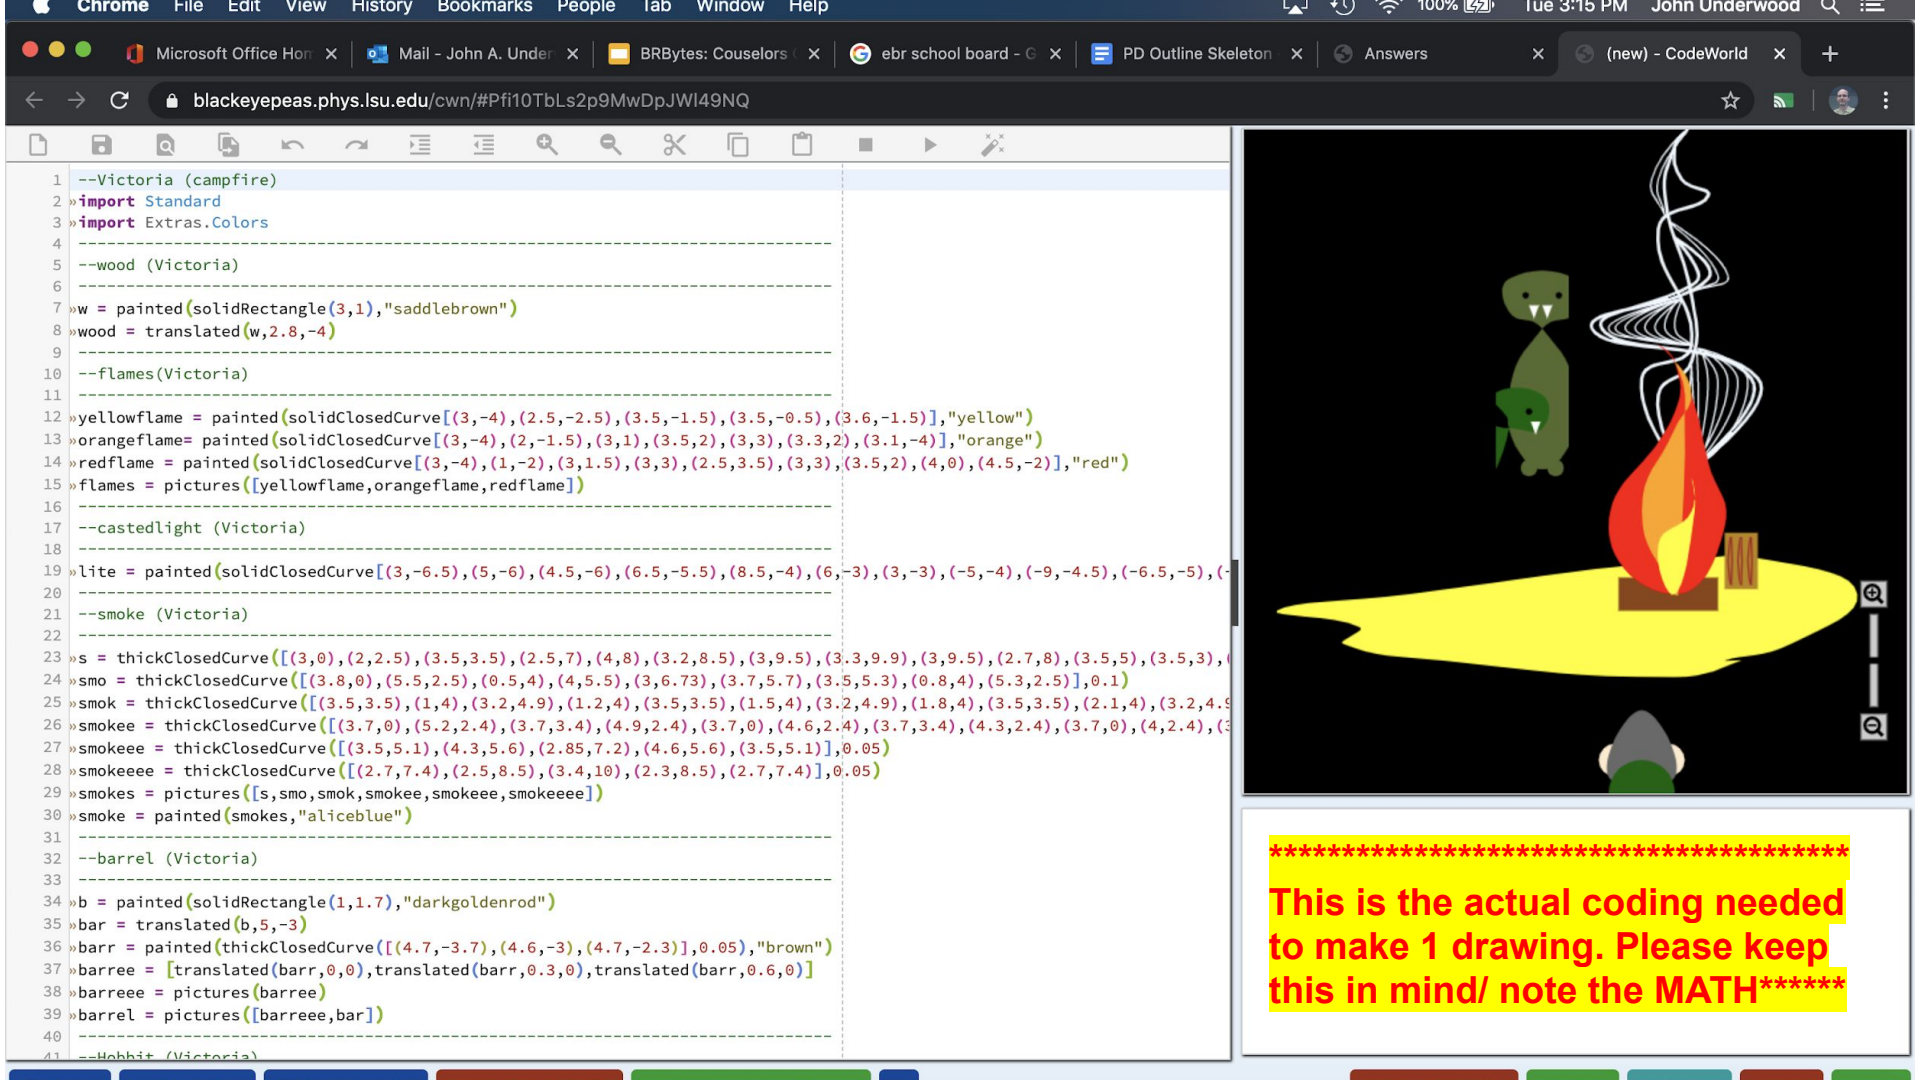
Chrome File Edit View History Bookmarks People Tab Window Help 100% Tue 3:15 PM John Underwood

Microsoft Office Hom × Mail - John A. Under × BRBytes: Couselors × ebr school board - G × PD Outline Skeleton × Answers × (new) - CodeWorld × +

blackeyepeas.phys.lsu.edu/cwn/#Pfi10TbLs2p9MwDpJWI49NQ

1 --Victoria (campfire)
2 import Standard
3 import Extras.Colors
4 -------------------------------------------------------------------------------
5 --wood (Victoria)
6 -------------------------------------------------------------------------------
7 w = painted(solidRectangle(3,1),"saddlebrown")
8 wood = translated(w,2.8,-4)
9 -------------------------------------------------------------------------------
10 --flames(Victoria)
11 -------------------------------------------------------------------------------
12 yellowflame = painted(solidClosedCurve[(3,-4),(2.5,-2.5),(3.5,-1.5),(3.5,-0.5),(3.6,-1.5)],"yellow")
13 orangeflame= painted(solidClosedCurve[(3,-4),(2,-1.5),(3,1),(3.5,2),(3,3),(3.3,2),(3.1,-4)],"orange")
14 redflame = painted(solidClosedCurve[(3,-4),(1,-2),(3,1.5),(3,3),(2.5,3.5),(3,3),(3.5,2),(4,0),(4.5,-2)],"red")
15 flames = pictures([yellowflame,orangeflame,redflame])
16 -------------------------------------------------------------------------------
17 --castedlight (Victoria)
18 -------------------------------------------------------------------------------
19 lite = painted(solidClosedCurve[(3,-6.5),(5,-6),(4.5,-6),(6.5,-5.5),(8.5,-4),(6,-3),(3,-3),(-5,-4),(-9,-4.5),(-6.5,-5),(-
20 -------------------------------------------------------------------------------
21 --smoke (Victoria)
22 -------------------------------------------------------------------------------
23 s = thickClosedCurve([(3,0),(2,2.5),(3.5,3.5),(2.5,7),(4,8),(3.2,8.5),(3,9.5),(3.3,9.9),(3,9.5),(2.7,8),(3.5,5),(3.5,3),(
24 smo = thickClosedCurve([(3.8,0),(5.5,2.5),(0.5,4),(4,5.5),(3,6.73),(3.7,5.7),(3.5,5.3),(0.8,4),(5.3,2.5)],0.1)
25 smok = thickClosedCurve([(3.5,3.5),(1,4),(3.2,4.9),(1.2,4),(3.5,3.5),(1.5,4),(3.2,4.9),(1.8,4),(3.5,3.5),(2.1,4),(3.2,4.9
26 smokee = thickClosedCurve([(3.7,0),(5.2,2.4),(3.7,3.4),(4.9,2.4),(3.7,0),(4.6,2.4),(3.7,3.4),(4.3,2.4),(3.7,0),(4,2.4),(3
27 smokeee = thickClosedCurve([(3.5,5.1),(4.3,5.6),(2.85,7.2),(4.6,5.6),(3.5,5.1)],0.05)
28 smokeeee = thickClosedCurve([(2.7,7.4),(2.5,8.5),(3.4,10),(2.3,8.5),(2.7,7.4)],0.05)
29 smokes = pictures([s,smo,smok,smokee,smokeee,smokeeee])
30 smoke = painted(smokes,"aliceblue")
31 -------------------------------------------------------------------------------
32 --barrel (Victoria)
33 -------------------------------------------------------------------------------
34 b = painted(solidRectangle(1,1.7),"darkgoldenrod")
35 bar = translated(b,5,-3)
36 barr = painted(thickClosedCurve([(4.7,-3.7),(4.6,-3),(4.7,-2.3)],0.05),"brown")
37 barree = [translated(barr,0,0),translated(barr,0.3,0),translated(barr,0.6,0)]
38 barreee = pictures(barree)
39 barrel = pictures([barreee,bar])
40 -------------------------------------------------------------------------------
41 --Hobbit (Victoria)

*****************************************
This is the actual coding needed to make 1 drawing. Please keep this in mind/ note the MATH******